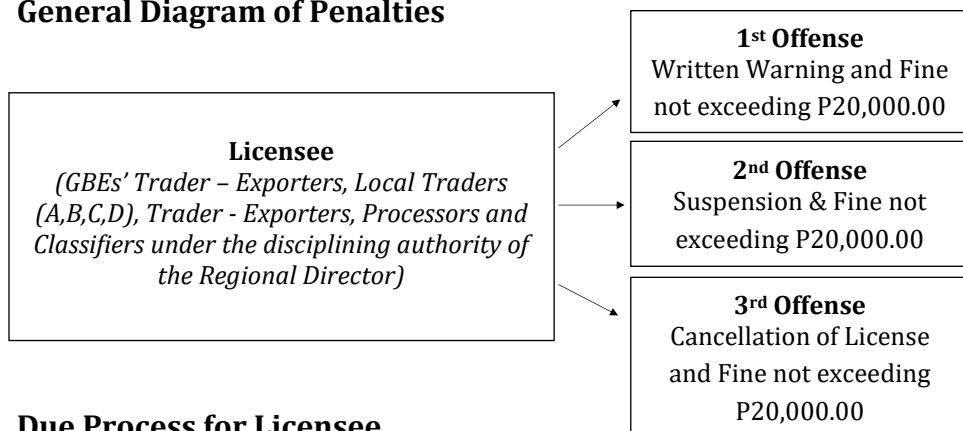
General Diagram of Penalties

Licensee
(GBEs' Trader – Exporters, Local Traders (A,B,C,D), Trader - Exporters, Processors and Classifiers under the disciplining authority of the Regional Director)

1st Offense
Written Warning and Fine not exceeding P20,000.00

2nd Offense
Suspension & Fine not exceeding P20,000.00

3rd Offense
Cancellation of License and Fine not exceeding P20,000.00

Due Process for Licensee